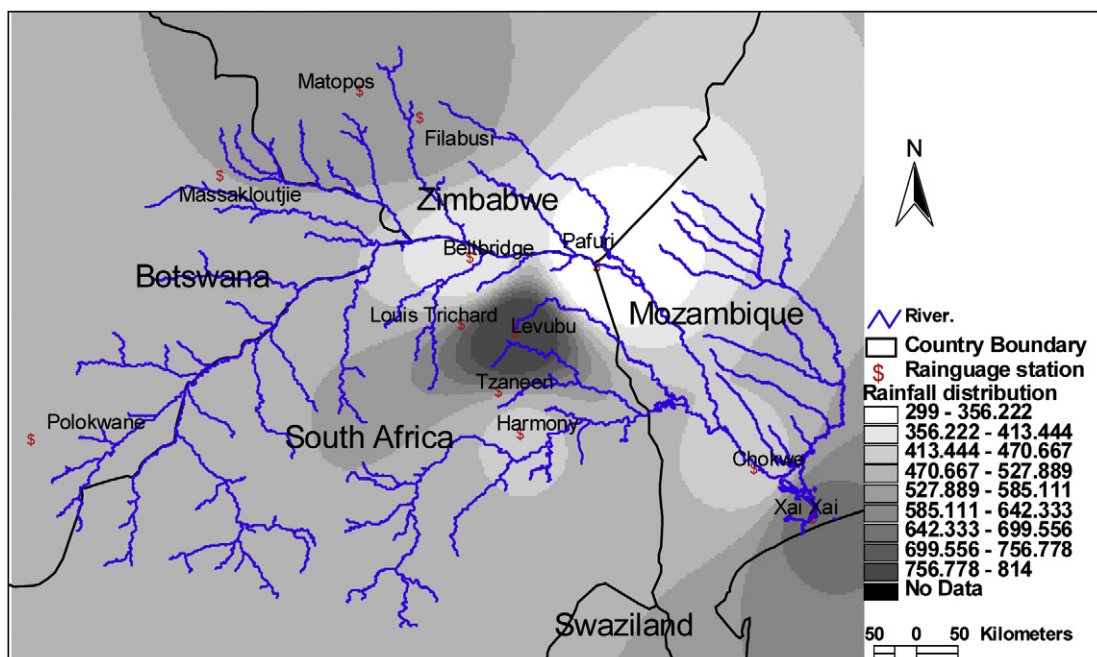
Matopos
Filabusi
Massakloutjie
Zimbabwe
Beitbridge
Pafuri
Botswana
Louis Trichard
Levubu
Mozambique
Tzaneen
Polokwane
South Africa
Harmony
Chokwe
Xai Xai
Swaziland

N

River.
Country Boundary
Rainguage station
Rainfall distribution
299 - 356.222
356.222 - 413.444
413.444 - 470.667
470.667 - 527.889
527.889 - 585.111
585.111 - 642.333
642.333 - 699.556
699.556 - 756.778
756.778 - 814
No Data

50 0 50 Kilometers